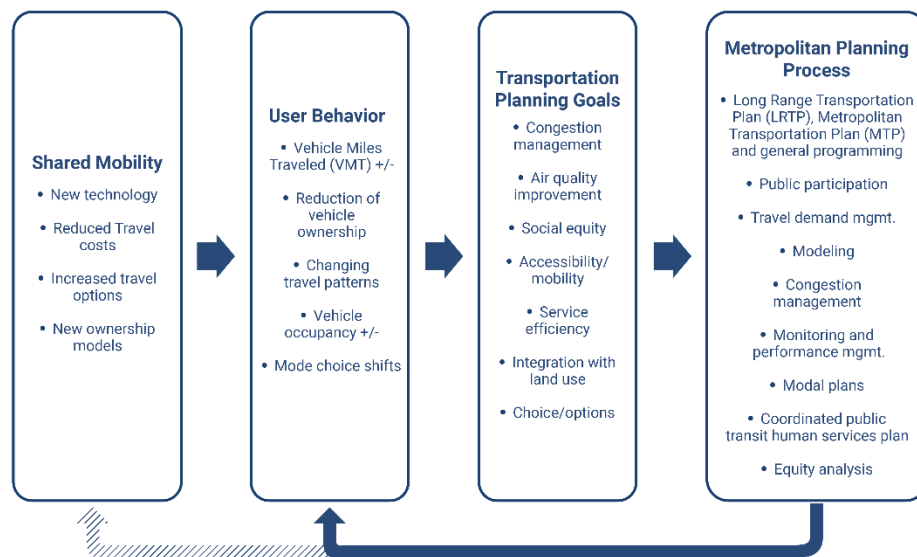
Shared Mobility

• New technology

• Reduced Travel costs

• Increased travel options

• New ownership models

User Behavior

• Vehicle Miles Traveled (VMT) +/-

• Reduction of vehicle ownership

• Changing travel patterns

• Vehicle occupancy +/-

• Mode choice shifts

Transportation Planning Goals

• Congestion management

• Air quality improvement

• Social equity

• Accessibility/ mobility

• Service efficiency

• Integration with land use

• Choice/options

Metropolitan Planning Process

• Long Range Transportation Plan (LRTP), Metropolitan Transportation Plan (MTP) and general programming

• Public participation

• Travel demand mgmt.

• Modeling

• Congestion management

• Monitoring and performance mgmt.

• Modal plans

• Coordinated public transit human services plan

• Equity analysis